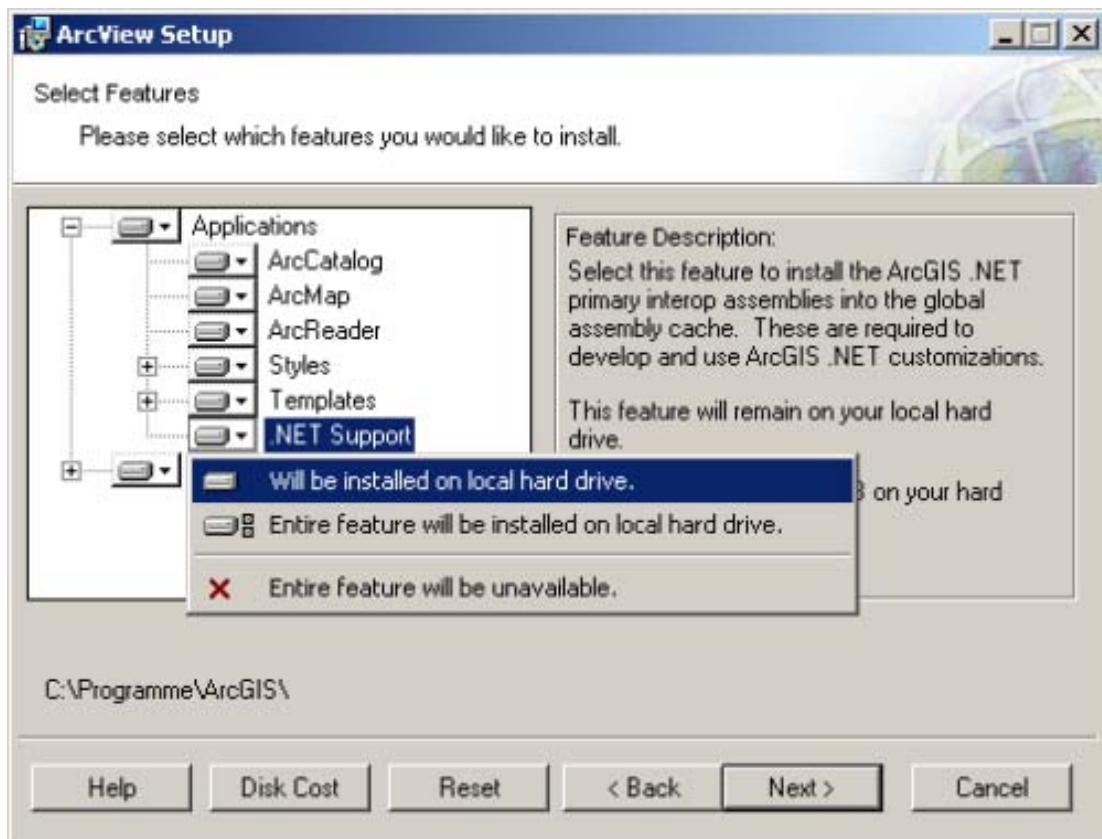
ArcView Setup

Select Features

Please select which features you would like to install.

Applications
ArcCatalog
ArcMap
ArcReader
Styles
Templates
.NET Support

Will be installed on local hard drive.
Entire feature will be installed on local hard drive.
Entire feature will be unavailable.

Feature Description:
Select this feature to install the ArcGIS .NET primary interop assemblies into the global assembly cache. These are required to develop and use ArcGIS .NET customizations.

This feature will remain on your local hard drive.

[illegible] on your hard

C:\Programme\ArcGIS\

Help
Disk Cost
Reset
< Back
Next >
Cancel